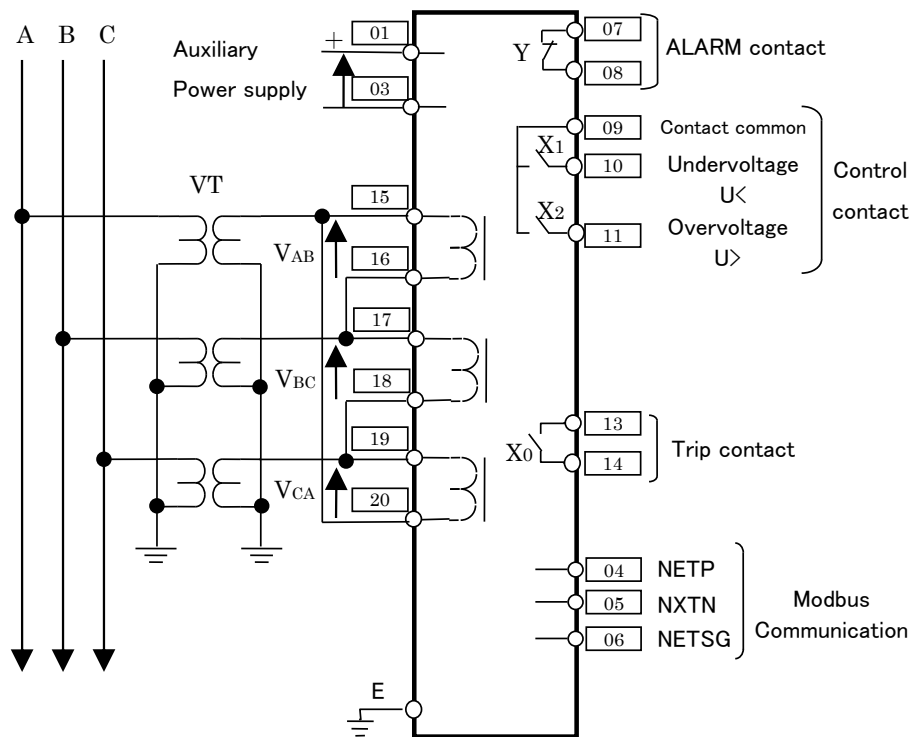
A B C

Auxiliary Power supply

+ 01

03

07

Y

08

ALARM contact

09 Contact common

$X_1$

10 Undervoltage U<

$X_2$

11 Overvoltage U>

Control contact

VT

15

$V_{AB}$

16

17

$V_{BC}$

18

19

$V_{CA}$

20

13

$X_0$

14

Trip contact

04 NETP

05 NXTN

06 NETSG

Modbus Communication

E